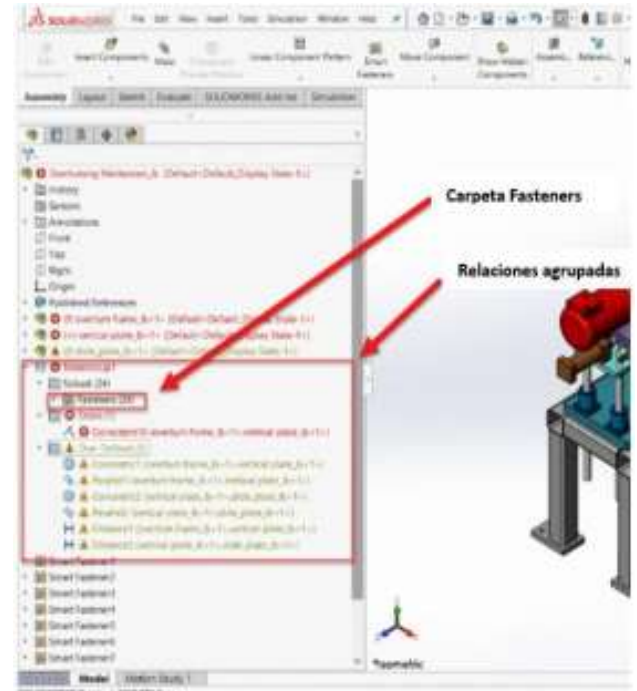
SOLIDWORKS File Edit View Insert Tools Simulation Window Help

Insert Components Mate Linear Component Pattern Smart Fasteners Move Component Show Hidden Components

Assembly Layout Sketch Evaluate SOLIDWORKS Add-Ins Simulation

History
Sensors
Annotations
Front
Top
Right
Origin

Smart Fastener1
Smart Fastener2
Smart Fastener3
Smart Fastener4
Smart Fastener5
Smart Fastener6
Smart Fastener7

Model Motion Study 1

Carpeta Fasteners

Relaciones agrupadas

*Trimetric